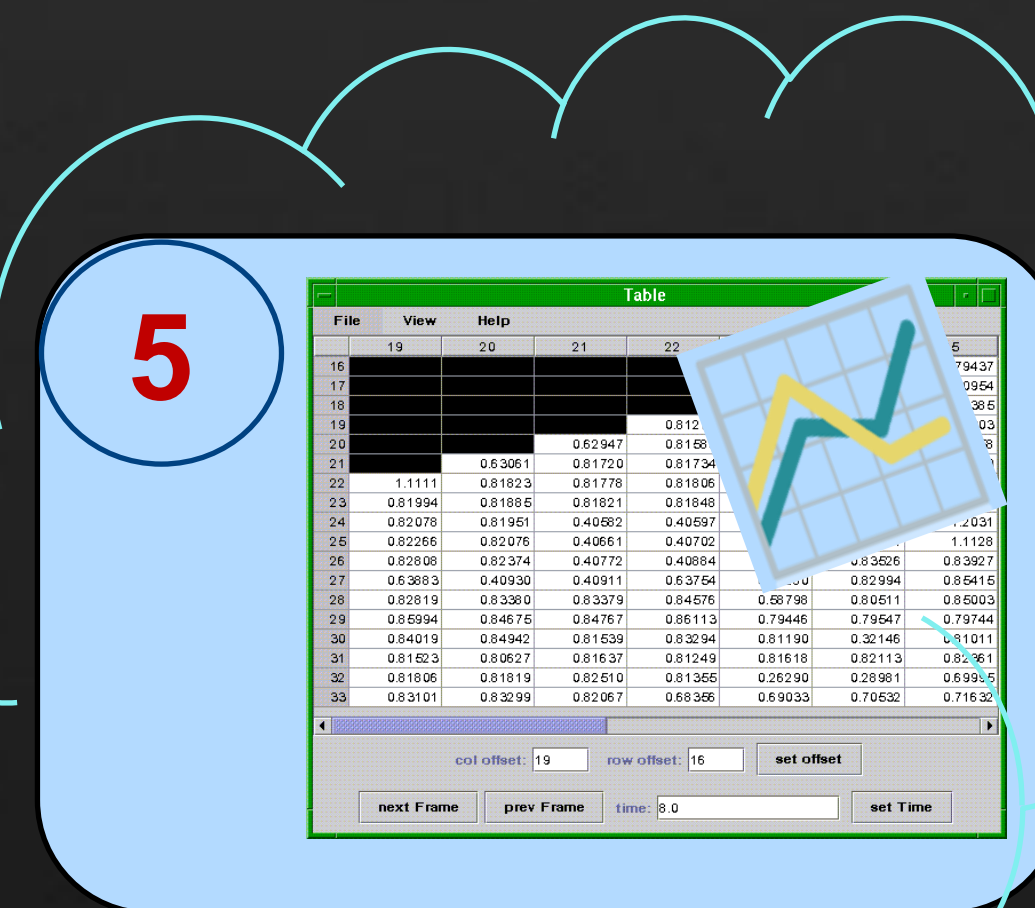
5

Table

File View Help

| | 19 | 20 | 21 | 22 | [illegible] | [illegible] | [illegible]5 |
|---|---|---|---|---|---|---|---|
| 16 | | | | | | | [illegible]79437 |
| 17 | | | | | | | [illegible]0954 |
| 18 | | | | | | | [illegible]385 |
| 19 | | | | 0.812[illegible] | | | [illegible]03 |
| 20 | | | 0.62947 | 0.8158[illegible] | | | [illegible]8 |
| 21 | | 0.63061 | 0.81720 | 0.81734 | | | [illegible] |
| 22 | 1.1111 | 0.81823 | 0.81778 | 0.81806 | | | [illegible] |
| 23 | 0.81994 | 0.81885 | 0.81821 | 0.81848 | | | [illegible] |
| 24 | 0.82078 | 0.81951 | 0.40582 | 0.40597 | | | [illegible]2031 |
| 25 | 0.82266 | 0.82076 | 0.40661 | 0.40702 | | | 1.1128 |
| 26 | 0.82808 | 0.82374 | 0.40772 | 0.40884 | | 0.83526 | 0.83927 |
| 27 | 0.63883 | 0.40930 | 0.40911 | 0.63754 | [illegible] | 0.82994 | 0.85415 |
| 28 | 0.82819 | 0.83380 | 0.83379 | 0.84576 | 0.58798 | 0.80511 | 0.85003 |
| 29 | 0.85994 | 0.84675 | 0.84767 | 0.86113 | 0.79446 | 0.79547 | 0.79744 |
| 30 | 0.84019 | 0.84942 | 0.81539 | 0.83294 | 0.81190 | 0.32146 | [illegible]81011 |
| 31 | 0.81523 | 0.80627 | 0.81637 | 0.81249 | 0.81618 | 0.82113 | 0.82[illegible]61 |
| 32 | 0.81806 | 0.81819 | 0.82510 | 0.81355 | 0.26290 | 0.28981 | 0.699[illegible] |
| 33 | 0.83101 | 0.83299 | 0.82067 | 0.68356 | 0.69033 | 0.70532 | 0.71632 |

col offset: 19 row offset: 16 set offset

next Frame prev Frame time: 8.0 set Time